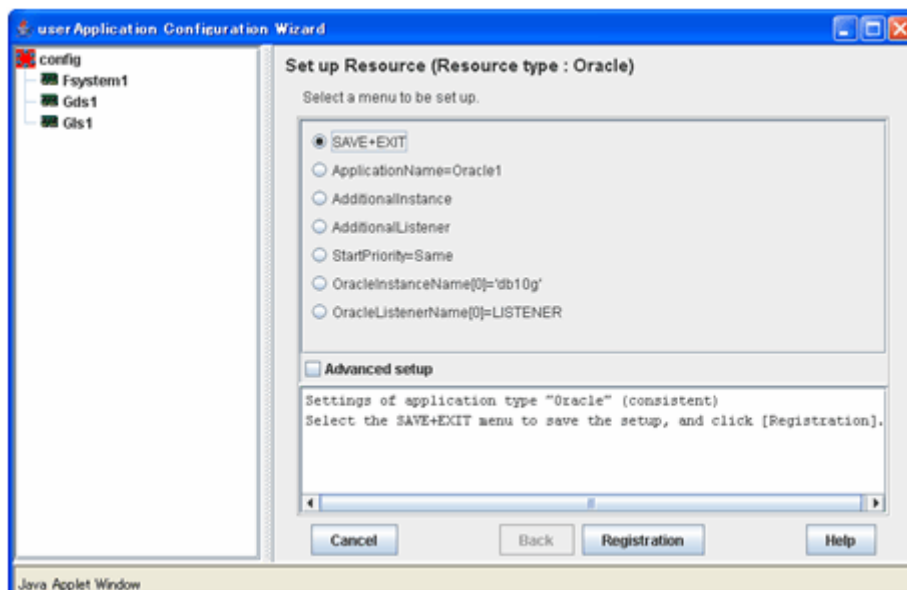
userApplication Configuration Wizard

config
Fsystem1
Gds1
Gls1

Set up Resource (Resource type : Oracle)

Select a menu to be set up.

SAVE+EXIT
ApplicationName=Oracle1
AdditionalInstance
AdditionalListener
StartPriority=Same
OracleInstanceName[0]='db10g'
OracleListenerName[0]=LISTENER

Advanced setup

Settings of application type "Oracle" (consistent)
Select the SAVE+EXIT menu to save the setup, and click [Registration].

Cancel
Back
Registration
Help

Java Applet Window